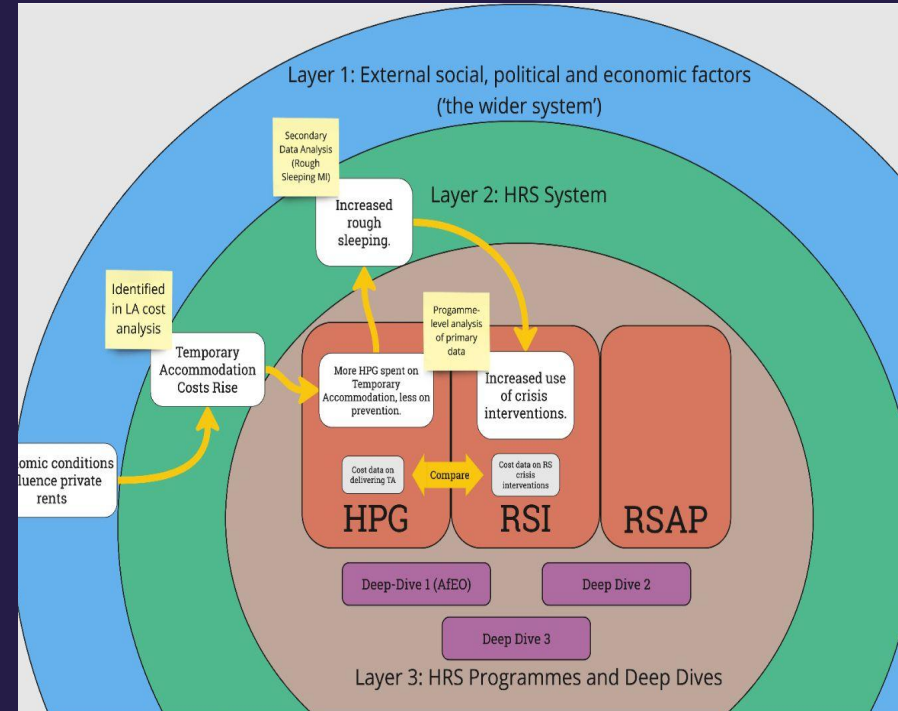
Layer 1: External social, political and economic factors ('the wider system')

Secondary Data Analysis (Rough Sleeping MI)

Increased rough sleeping.

Layer 2: HRS System

Identified in LA cost analysis

Temporary Accommodation Costs Rise

Progamme-level analysis of primary data

More HPG spent on Temporary Accommodation, less on prevention.

Increased use of crisis interventions.

omic conditions luence private rents

Cost data on delivering TA

Compare

Cost data on RS crisis interventions

HPG

RSI

RSAP

Deep-Dive 1 (AfEO)

Deep Dive 2

Deep Dive 3

Layer 3: HRS Programmes and Deep Dives